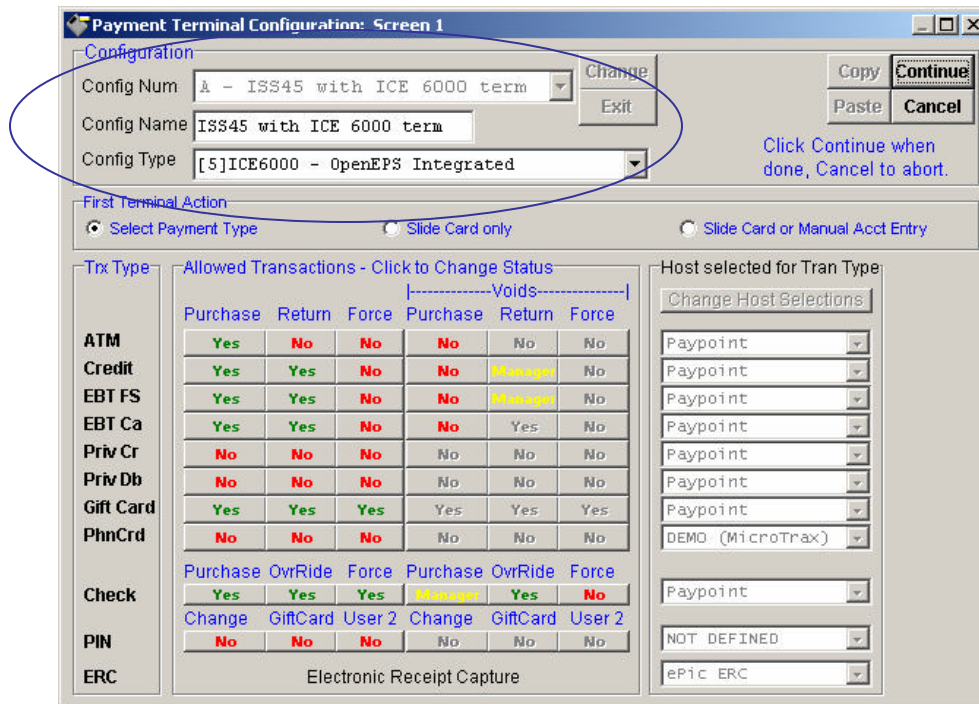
Payment Terminal Configuration: Screen 1

Configuration
Config Num A - ISS45 with ICE 6000 term
Config Name ISS45 with ICE 6000 term
Config Type [5]ICE6000 - OpenEPS Integrated

Change
Exit
Copy
Continue
Paste
Cancel

Click Continue when done, Cancel to abort.

First Terminal Action
Select Payment Type
Slide Card only
Slide Card or Manual Acct Entry

Trx Type
Allowed Transactions - Click to Change Status
|--------------Voids---------------|

| | Purchase | Return | Force | Purchase | Return | Force |
|---|---|---|---|---|---|---|
| ATM | Yes | No | No | No | No | No |
| Credit | Yes | Yes | No | No | Manager | No |
| EBT FS | Yes | Yes | No | No | Manager | No |
| EBT Ca | Yes | Yes | No | No | Yes | No |
| Priv Cr | No | No | No | No | No | No |
| Priv Db | No | No | No | No | No | No |
| Gift Card | Yes | Yes | Yes | Yes | Yes | Yes |
| PhnCrd | No | No | No | No | No | No |

| | Purchase | OvrRide | Force | Purchase | OvrRide | Force |
|---|---|---|---|---|---|---|
| Check | Yes | Yes | Yes | Manager | Yes | No |

| | Change | GiftCard | User 2 | Change | GiftCard | User 2 |
|---|---|---|---|---|---|---|
| PIN | No | No | No | No | No | No |

ERC Electronic Receipt Capture

Host selected for Tran Type
Change Host Selections
Paypoint
Paypoint
Paypoint
Paypoint
Paypoint
Paypoint
Paypoint
DEMO (MicroTrax)
Paypoint
NOT DEFINED
ePic ERC